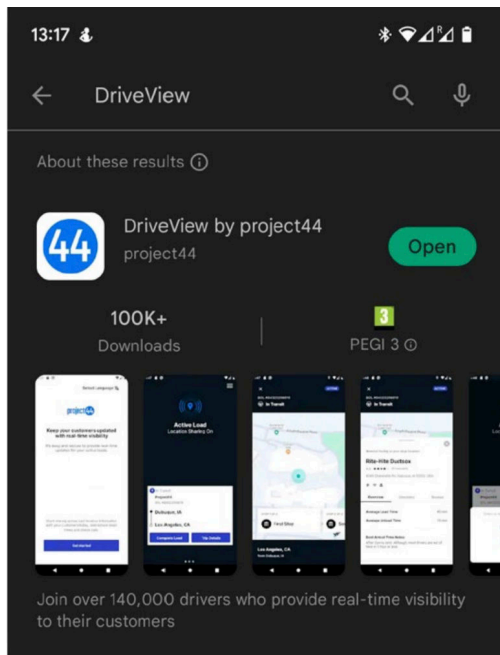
13:17

DriveView

About these results ⓘ

44

DriveView by project44
project44

Open

100K+
Downloads

3
PEGI 3 ⓘ

project44
Keep your customers updated with real-time visibility

Active Load
Location Sharing On

Dubuque, IA
Los Angeles, CA
Complete Load
Trip Details

In Transit

Los Angeles, CA

In Transit
Rite-Hite Dudbox

Join over 140,000 drivers who provide real-time visibility to their customers